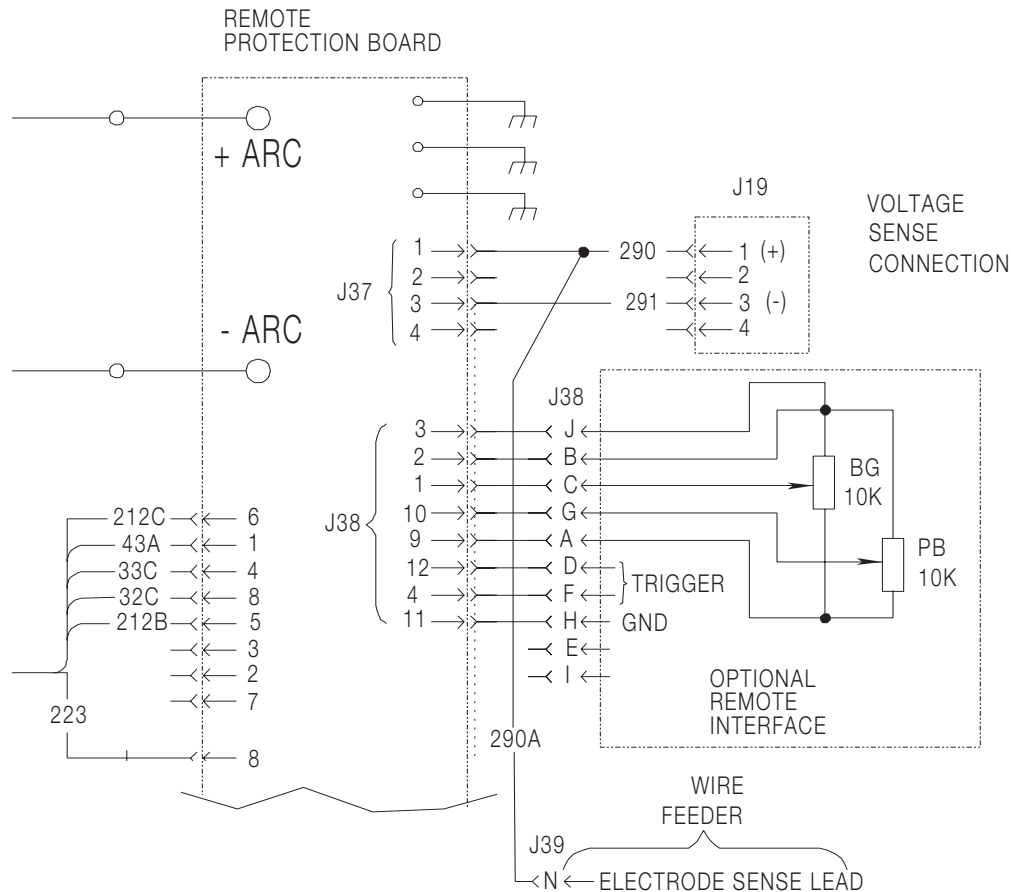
REMOTE PROTECTION BOARD

+ ARC

- ARC

J19

VOLTAGE SENSE CONNECTION

J37

1
2
3
4

290
291

1 (+)
2
3 (-)
4

J38

J38

3
2
1
10
9
12
4
11

J
B
C
G
A
D
F
H
E
I

TRIGGER
GND

BG 10K

PB 10K

OPTIONAL REMOTE INTERFACE

212C
43A
33C
32C
212B

6
1
4
8
5
3
2
7

223

8

290A

WIRE FEEDER

J39

N ELECTRODE SENSE LEAD